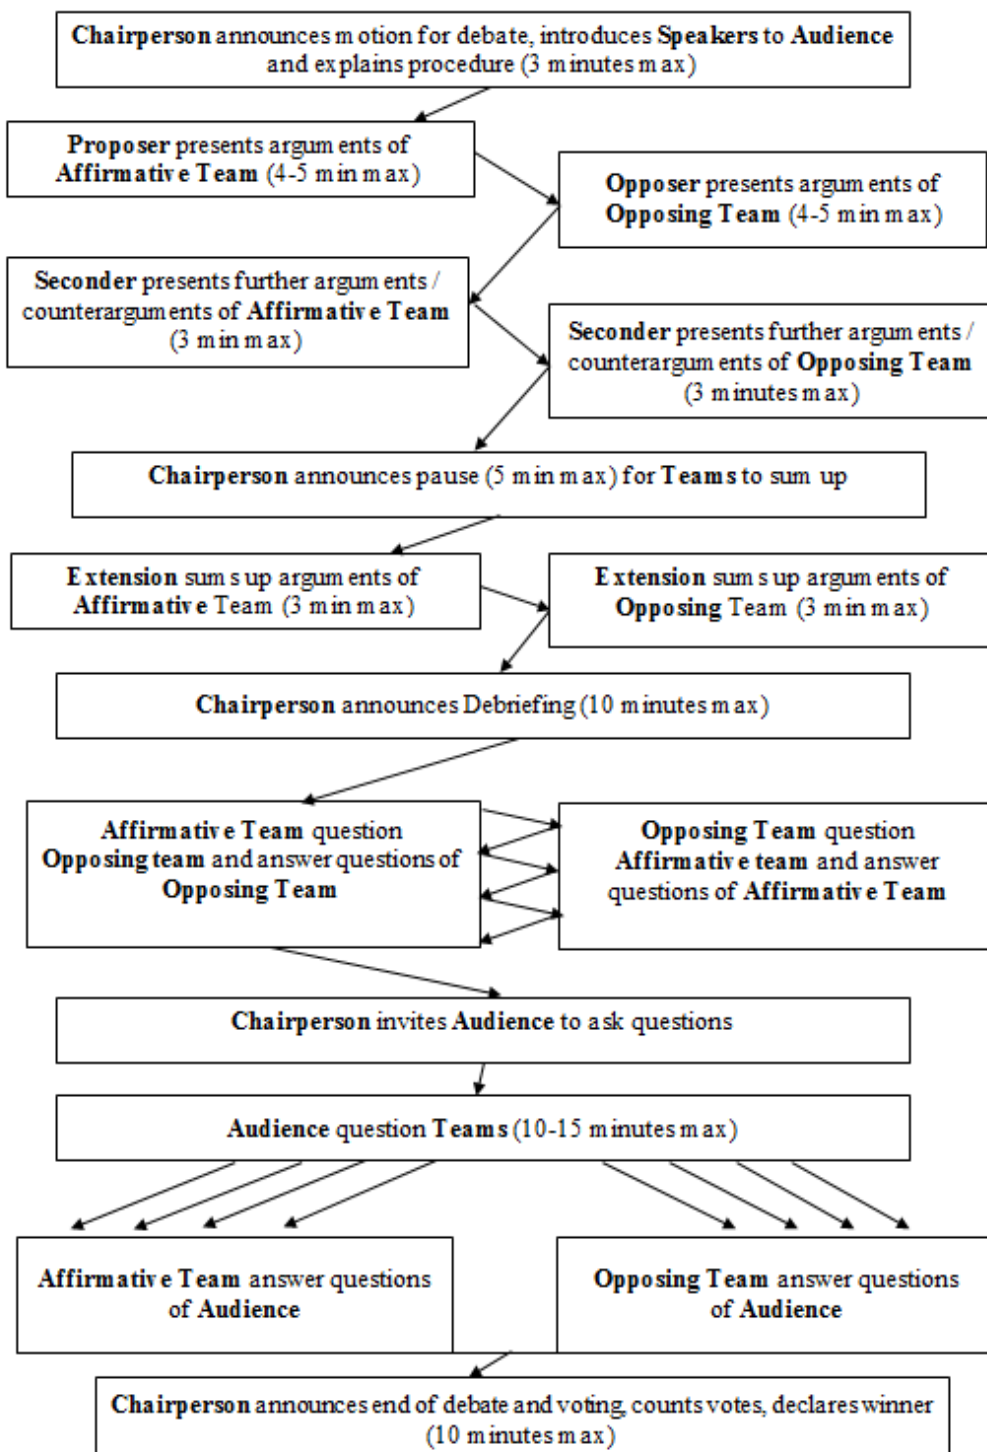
**Chairperson** announces motion for debate, introduces **Speakers** to **Audience** and explains procedure (3 minutes max)

**Proposer** presents arguments of **Affirmative Team** (4-5 min max)

**Opposer** presents arguments of **Opposing Team** (4-5 min max)

**Seconder** presents further arguments / counterarguments of **Affirmative Team** (3 min max)

**Seconder** presents further arguments / counterarguments of **Opposing Team** (3 minutes max)

**Chairperson** announces pause (5 min max) for **Teams** to sum up

**Extension** sums up arguments of **Affirmative** Team (3 min max)

**Extension** sums up arguments of **Opposing** Team (3 min max)

**Chairperson** announces Debriefing (10 minutes max)

**Affirmative Team** question **Opposing team** and answer questions of **Opposing Team**

**Opposing Team** question **Affirmative team** and answer questions of **Affirmative Team**

**Chairperson** invites **Audience** to ask questions

**Audience** question **Teams** (10-15 minutes max)

**Affirmative Team** answer questions of **Audience**

**Opposing Team** answer questions of **Audience**

**Chairperson** announces end of debate and voting, counts votes, declares winner (10 minutes max)